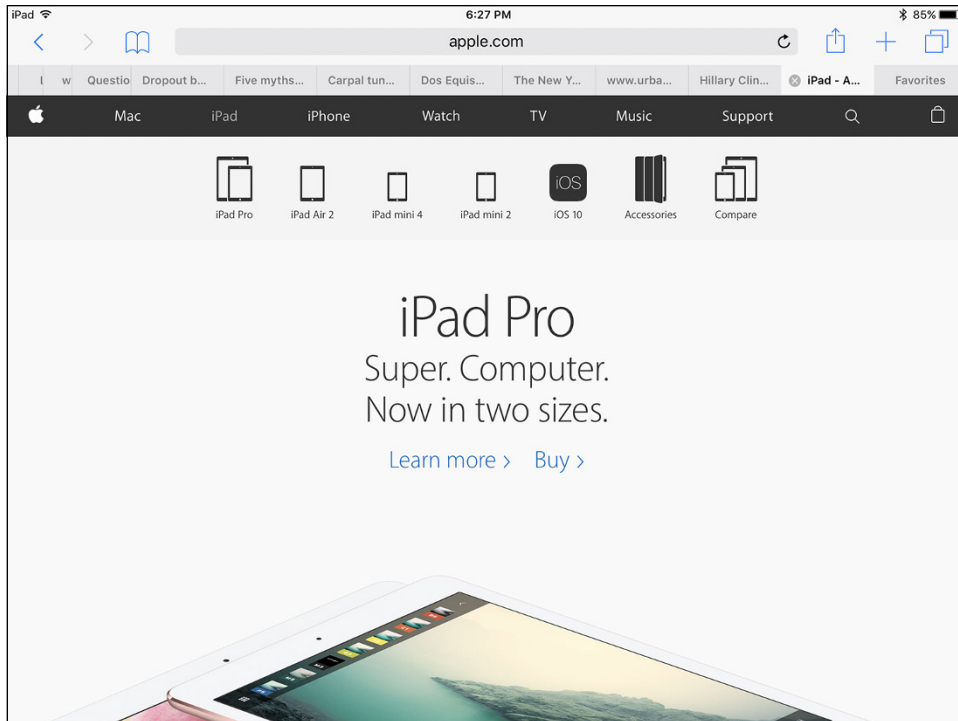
iPad
6:27 PM
85%

apple.com

I w Questio Dropout b... Five myths... Carpal tun... Dos Equis... The New Y... www.urba... Hillary Clin... iPad - A... Favorites

Mac iPad iPhone Watch TV Music Support

iPad Pro
iPad Air 2
iPad mini 4
iPad mini 2
iOS
iOS 10
Accessories
Compare

iPad Pro
Super. Computer.
Now in two sizes.
Learn more › Buy ›